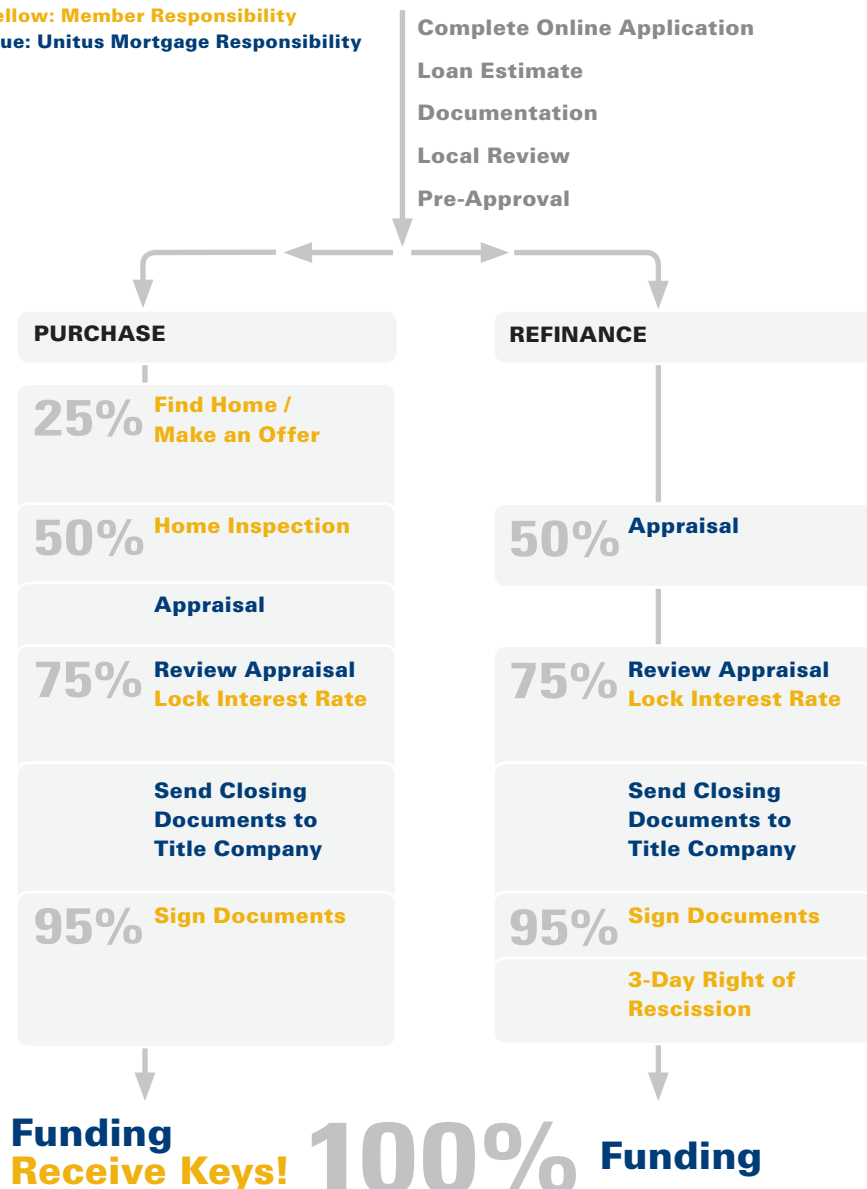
ellow: Member Responsibility
ue: Unitus Mortgage Responsibility

Complete Online Application
Loan Estimate
Documentation
Local Review
Pre-Approval

PURCHASE

25% Find Home / Make an Offer

50% Home Inspection

Appraisal

75% Review Appraisal
Lock Interest Rate

Send Closing Documents to Title Company

95% Sign Documents

REFINANCE

50% Appraisal

75% Review Appraisal
Lock Interest Rate

Send Closing Documents to Title Company

95% Sign Documents

3-Day Right of Rescission

Funding
Receive Keys!

100%

Funding